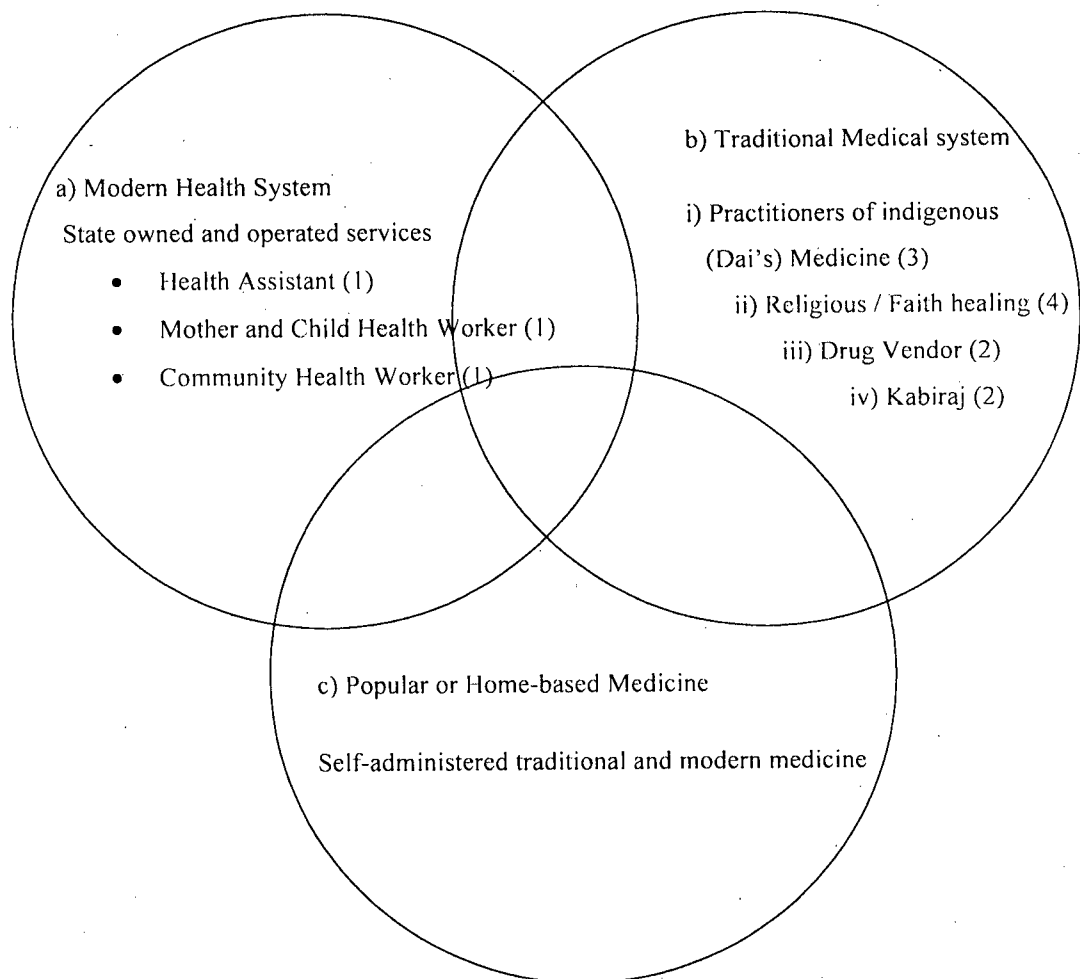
a) Modern Health System

State owned and operated services

- Health Assistant (1)
- Mother and Child Health Worker (1)
- Community Health Worker (1)

b) Traditional Medical system

i) Practitioners of indigenous (Dai's) Medicine (3)

ii) Religious / Faith healing (4)

iii) Drug Vendor (2)

iv) Kabiraj (2)

c) Popular or Home-based Medicine

Self-administered traditional and modern medicine